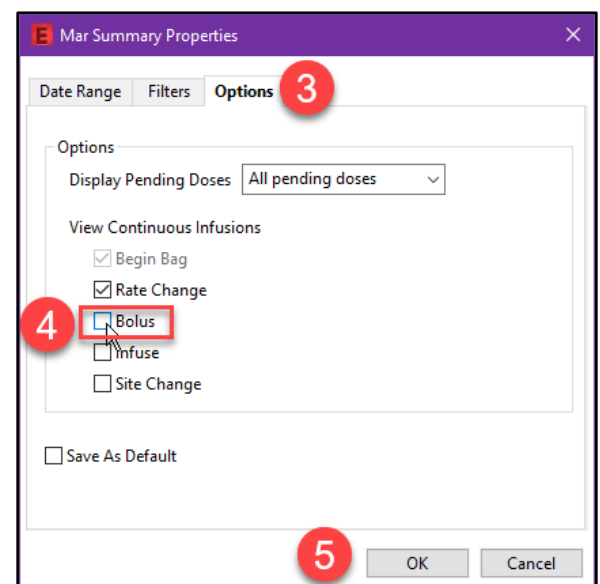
E Mar Summary Properties ✕

Date Range | Filters | Options 3

Options

Display Pending Doses: All pending doses

View Continuous Infusions

☑ Begin Bag

☑ Rate Change

4 ☐ Bolus

☐ Infuse

☐ Site Change

☐ Save As Default

5 OK Cancel